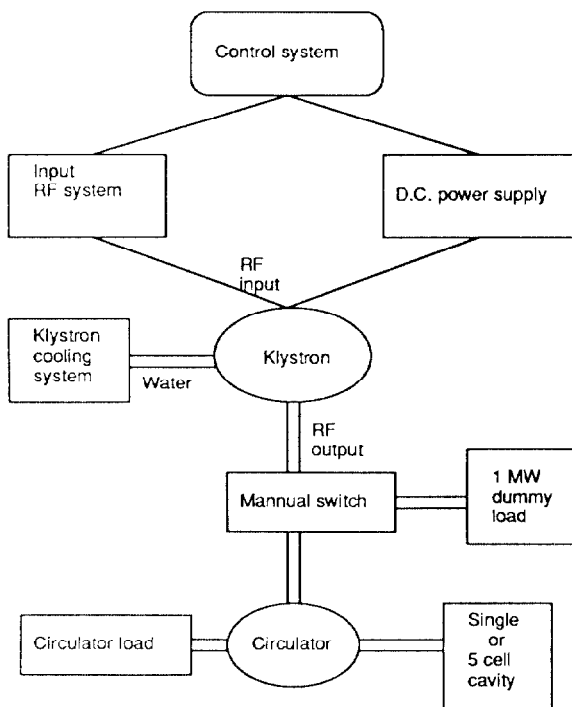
Control system

Input RF system

D.C. power supply

RF input

Klystron cooling system

Water

Klystron

RF output

Mannual switch

1 MW dummy load

Circulator load

Circulator

Single or 5 cell cavity